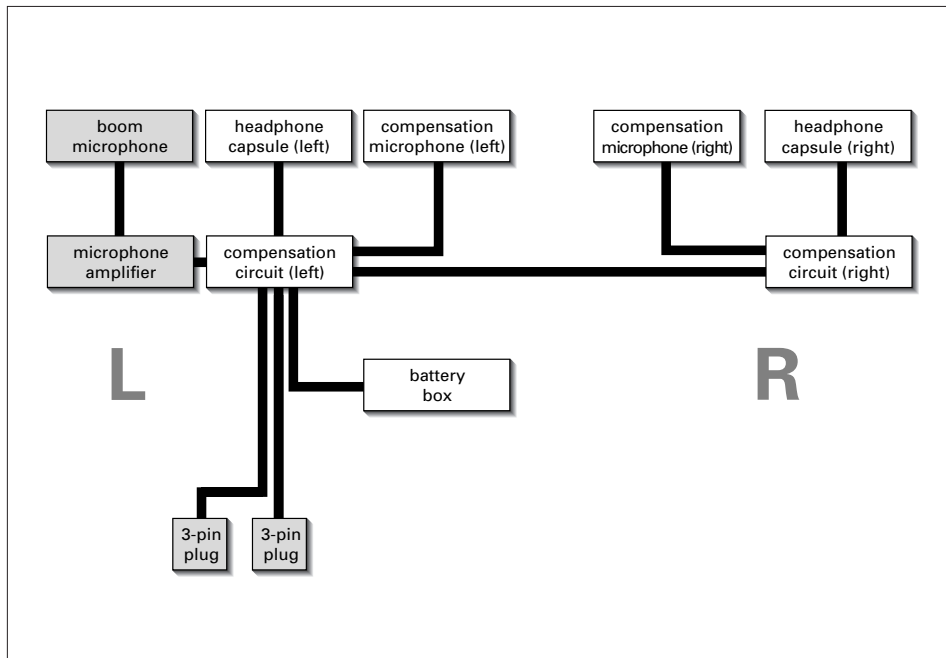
boom microphone

headphone capsule (left)

compensation microphone (left)

compensation microphone (right)

headphone capsule (right)

microphone amplifier

compensation circuit (left)

compensation circuit (right)

L

R

battery box

3-pin plug

3-pin plug